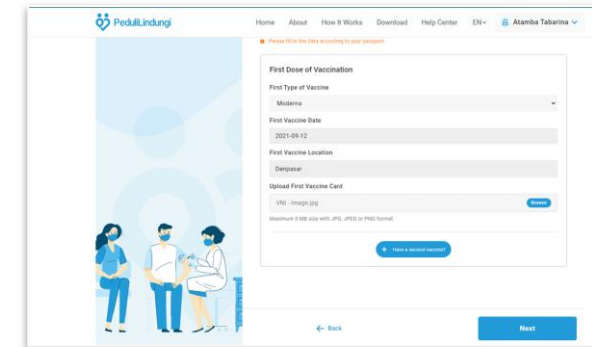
PeduliLindungi

Home About How It Works Download Help Center EN Atamba Tabarina

Please fill in the data according to your passport

First Dose of Vaccination

First Type of Vaccine

Moderna

First Vaccine Date

2021-09-12

First Vaccine Location

Denpasar

Upload First Vaccine Card

VNI - Image.jpg

Browse

Maximum 5 MB size with JPG, JPEG or PNG format

+ Have a second vaccine?

← Back

Next